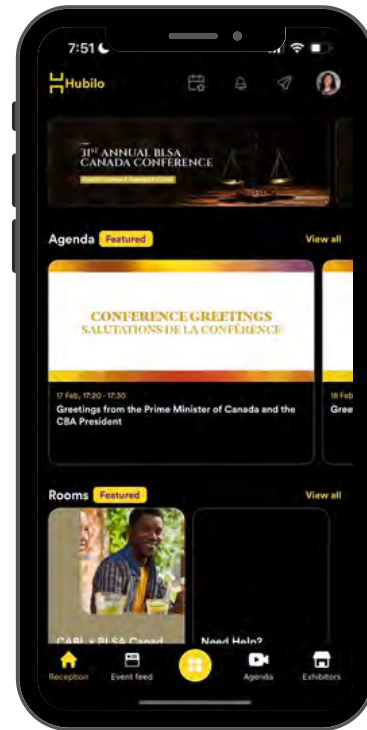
7:51

Hubilo

31ST ANNUAL BLSA CANADA CONFERENCE

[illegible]

Agenda Featured View all

CONFERENCE GREETINGS
SALUTATIONS DE LA CONFÉRENCE

17 Feb, 17:20 - 17:30
Greetings from the Prime Minister of Canada and the CBA President

18 Feb
Gree

Rooms Featured View all

CABL x BLSA Canad

Need Help?

Reception Event feed Agenda Exhibitors